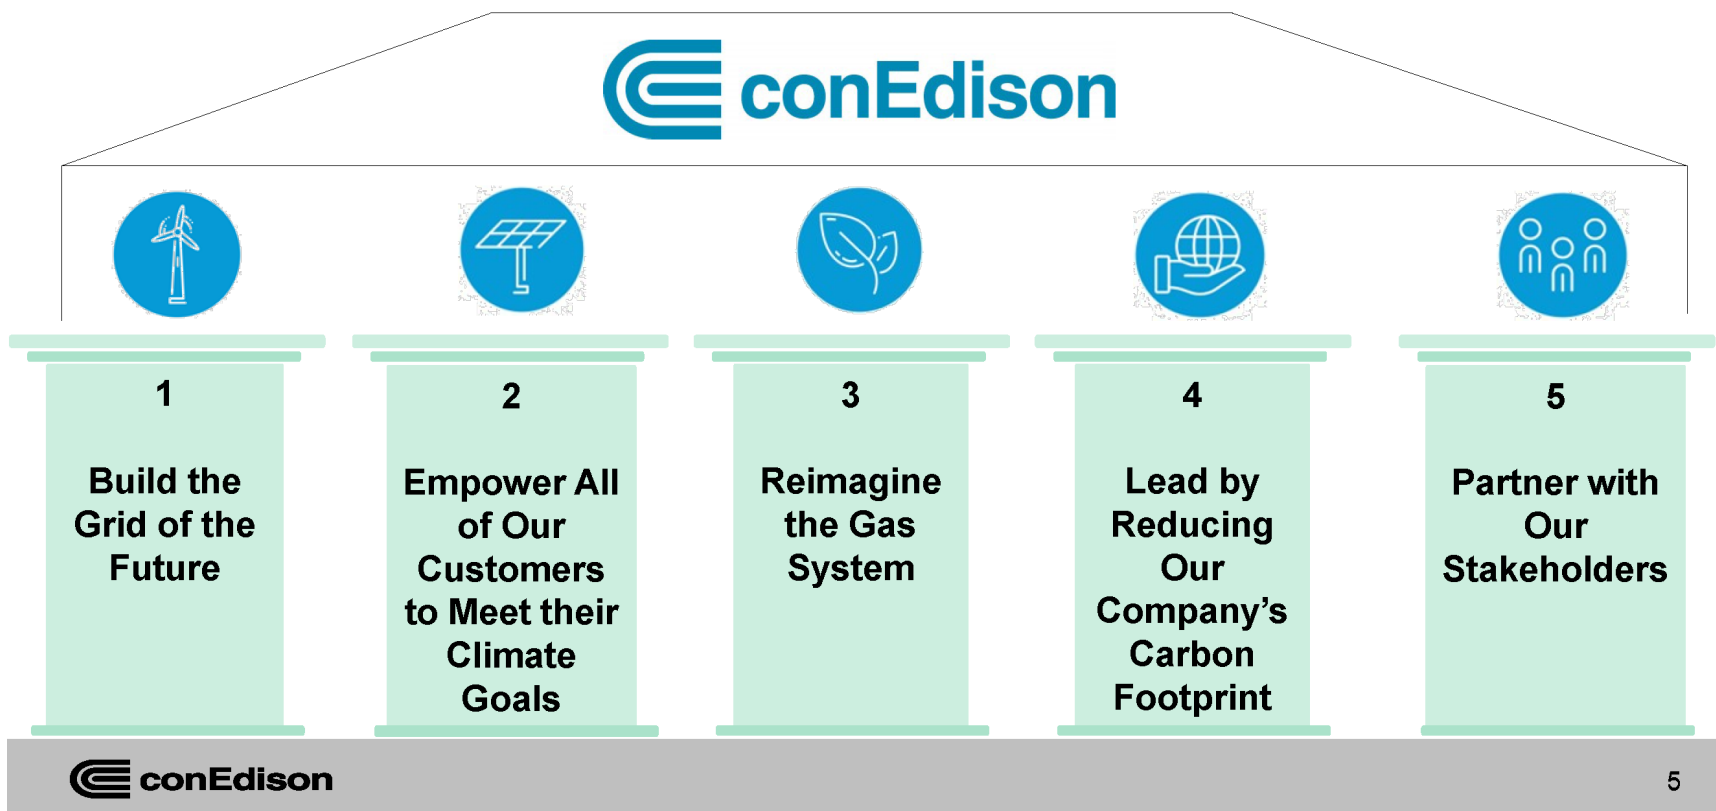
conEdison

1

Build the Grid of the Future

2

Empower All of Our Customers to Meet their Climate Goals

3

Reimagine the Gas System

4

Lead by Reducing Our Company's Carbon Footprint

5

Partner with Our Stakeholders

conEdison

5